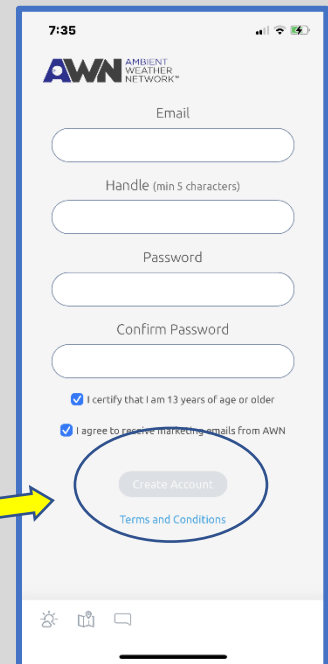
7:35

AWN AMBIENT WEATHER NETWORK™

Email

Handle (min 5 characters)

Password

Confirm Password

I certify that I am 13 years of age or older

I agree to receive marketing emails from AWN

Create Account

Terms and Conditions